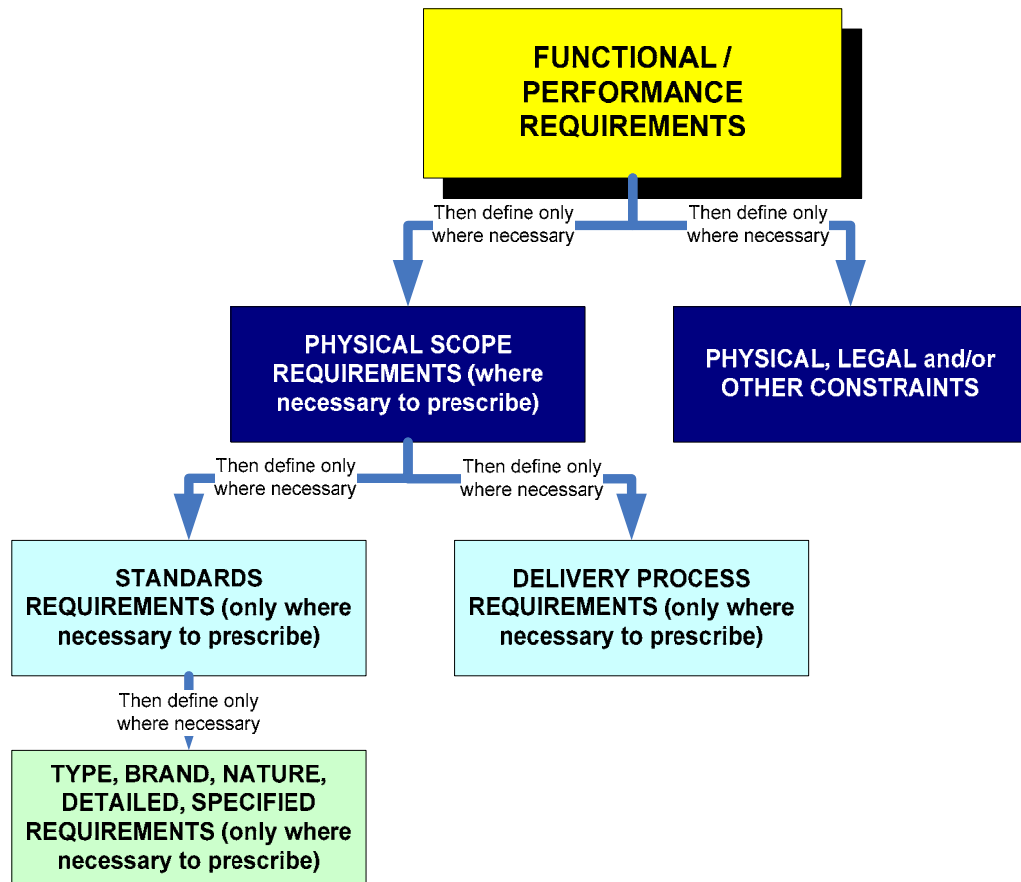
FUNCTIONAL / PERFORMANCE REQUIREMENTS

Then define only where necessary

Then define only where necessary

PHYSICAL SCOPE REQUIREMENTS (where necessary to prescribe)

PHYSICAL, LEGAL and/or OTHER CONSTRAINTS

Then define only where necessary

Then define only where necessary

STANDARDS REQUIREMENTS (only where necessary to prescribe)

DELIVERY PROCESS REQUIREMENTS (only where necessary to prescribe)

Then define only where necessary

TYPE, BRAND, NATURE, DETAILED, SPECIFIED REQUIREMENTS (only where necessary to prescribe)